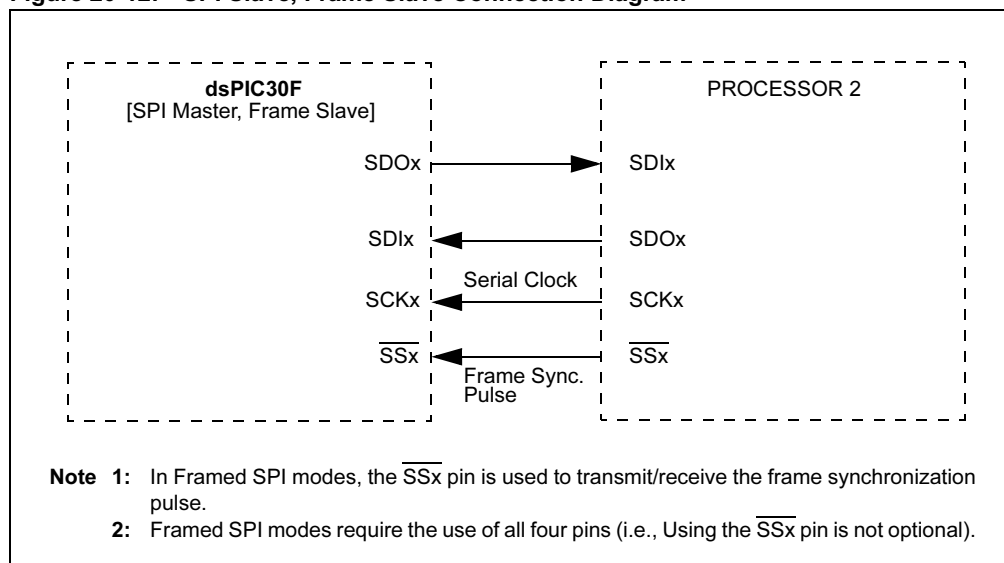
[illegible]

dsPIC30F
[SPI Master, Frame Slave]

PROCESSOR 2

SDOx

SDIx

SDIx

SDOx

Serial Clock

SCKx

SCKx

$\overline{SSx}$

$\overline{SSx}$

Frame Sync. Pulse

**Note 1:** In Framed SPI modes, the $\overline{SSx}$ pin is used to transmit/receive the frame synchronization pulse.

**2:** Framed SPI modes require the use of all four pins (i.e., Using the $\overline{SSx}$ pin is not optional).